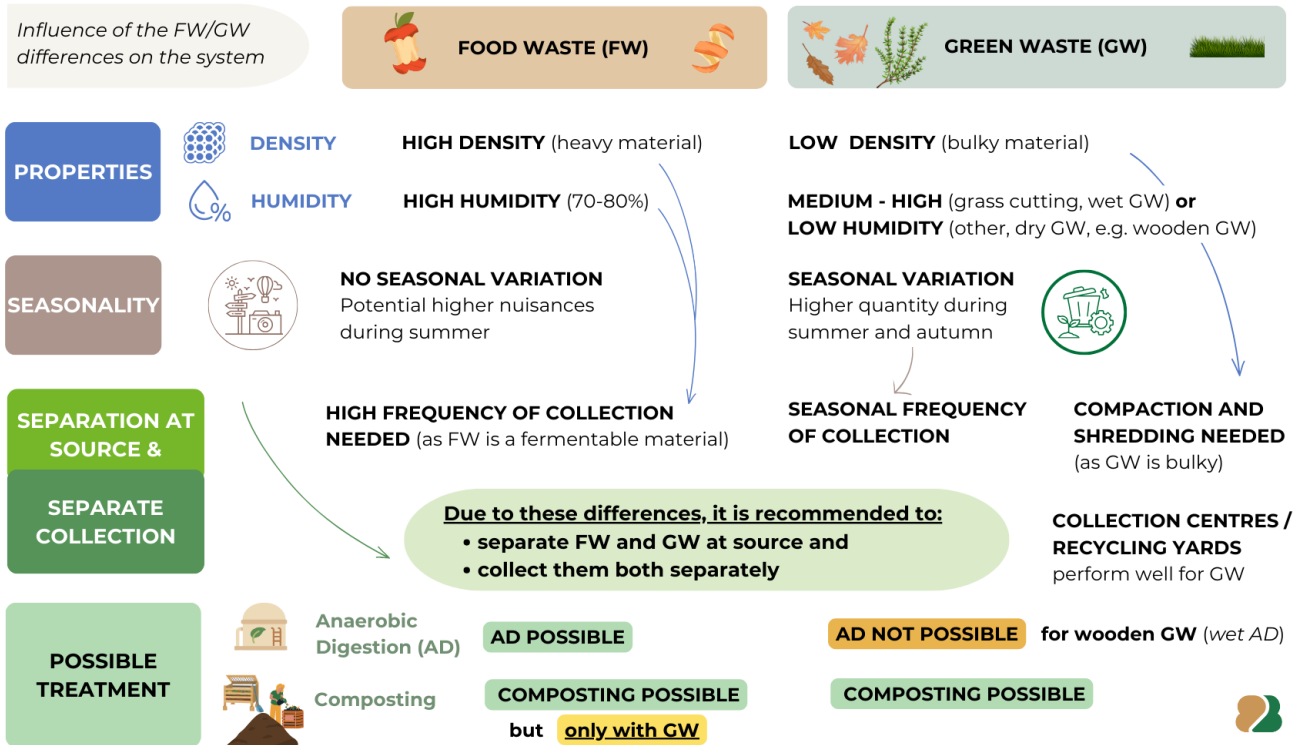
Influence of the FW/GW differences on the system

FOOD WASTE (FW)

GREEN WASTE (GW)

PROPERTIES

DENSITY

HIGH DENSITY (heavy material)

LOW DENSITY (bulky material)

HUMIDITY

HIGH HUMIDITY (70-80%)

MEDIUM - HIGH (grass cutting, wet GW) or LOW HUMIDITY (other, dry GW, e.g. wooden GW)

SEASONALITY

NO SEASONAL VARIATION
Potential higher nuisances during summer

SEASONAL VARIATION
Higher quantity during summer and autumn

SEPARATION AT SOURCE &

SEPARATE COLLECTION

HIGH FREQUENCY OF COLLECTION NEEDED (as FW is a fermentable material)

SEASONAL FREQUENCY OF COLLECTION

COMPACTION AND SHREDDING NEEDED (as GW is bulky)

Due to these differences, it is recommended to:
• separate FW and GW at source and
• collect them both separately

COLLECTION CENTRES / RECYCLING YARDS perform well for GW

POSSIBLE TREATMENT

Anaerobic Digestion (AD)

AD POSSIBLE

AD NOT POSSIBLE for wooden GW (wet AD)

Composting

COMPOSTING POSSIBLE but only with GW

COMPOSTING POSSIBLE